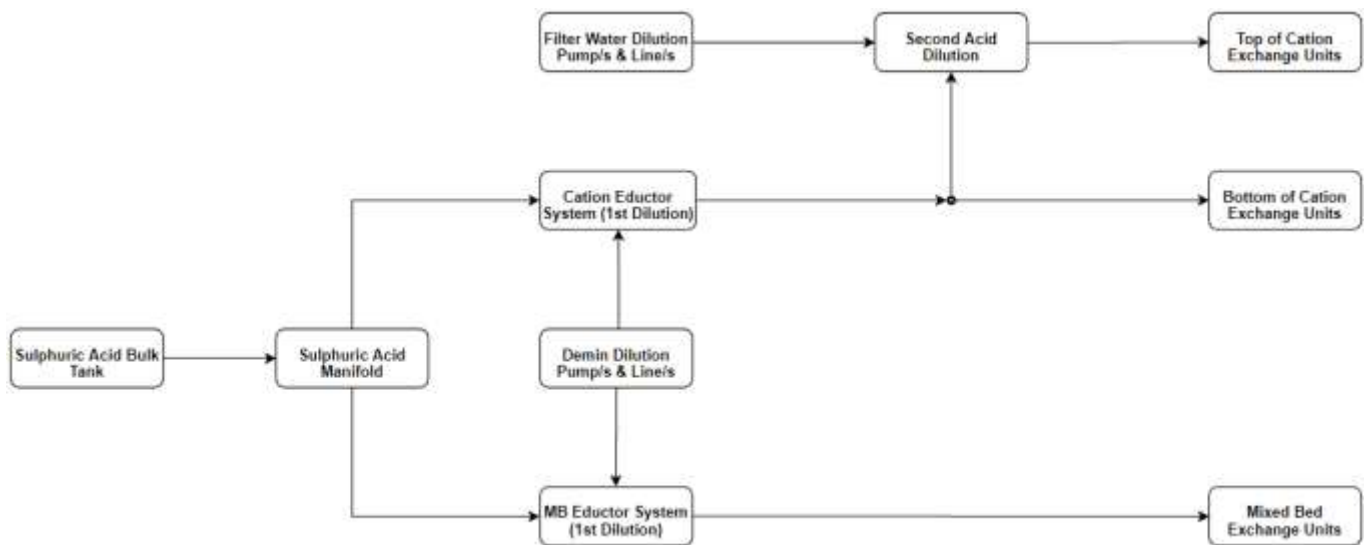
Filter Water Dilution Pump/s & Line/s

Second Acid Dilution

Top of Cation Exchange Units

Cation Eductor System (1st Dilution)

Bottom of Cation Exchange Units

Sulphuric Acid Bulk Tank

Sulphuric Acid Manifold

Demin Dilution Pump/s & Line/s

MB Eductor System (1st Dilution)

Mixed Bed Exchange Units